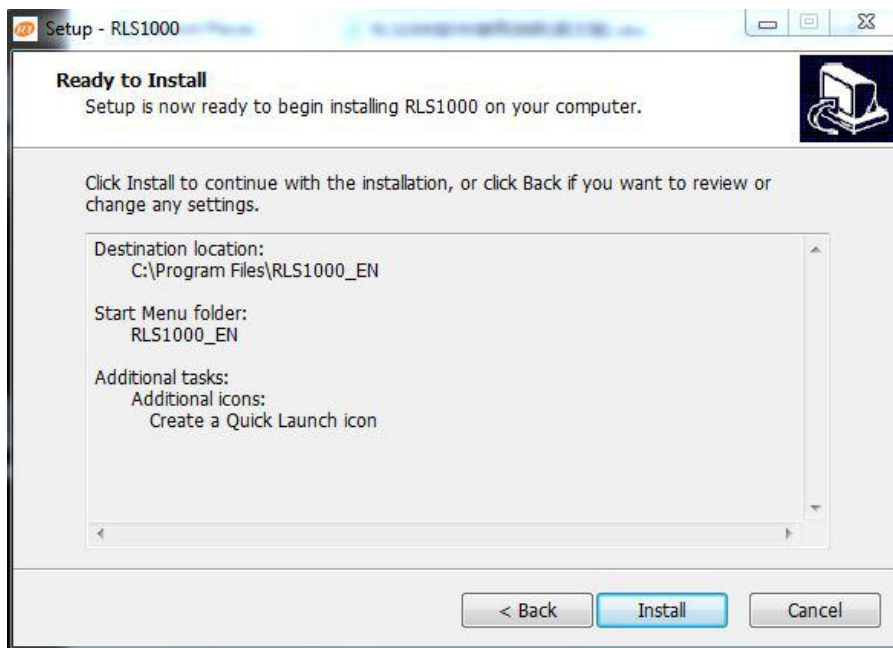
Setup - RLS1000

Ready to Install
Setup is now ready to begin installing RLS1000 on your computer.

Click Install to continue with the installation, or click Back if you want to review or change any settings.

Destination location:
C:\Program Files\RLS1000_EN

Start Menu folder:
RLS1000_EN

Additional tasks:
Additional icons:
Create a Quick Launch icon

< Back
Install
Cancel